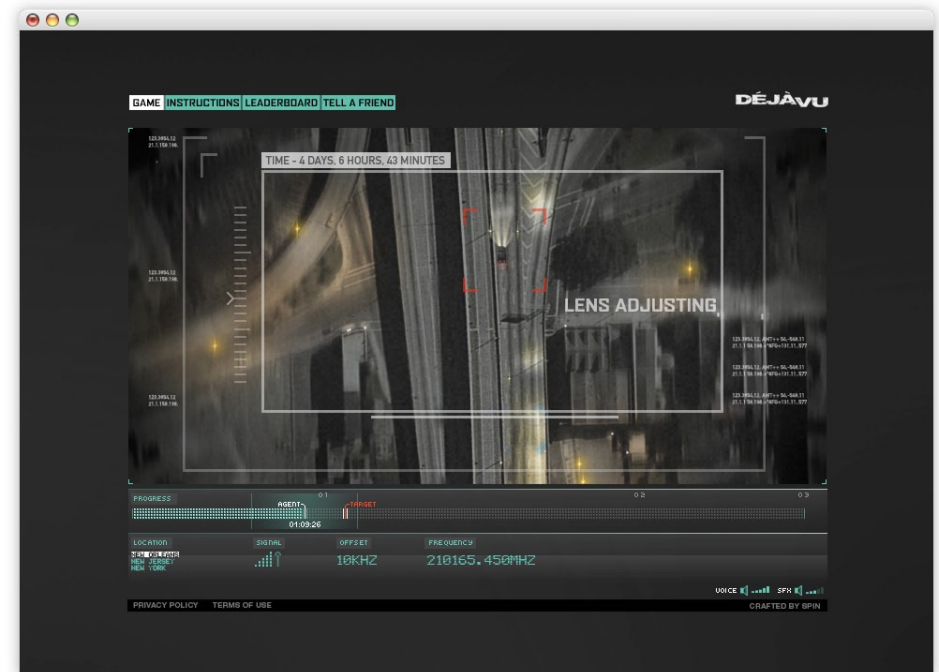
GAME INSTRUCTIONS LEADERBOARD TELL A FRIEND

DÉJÀVU

123.3956.12
21.1.158.196

TIME - 4 DAYS, 6 HOURS, 43 MINUTES

123.3956.12
21.1.158.196

LENS ADJUSTING

123.3956.12
21.1.158.196

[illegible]

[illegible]

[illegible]

PROGRESS

01

02

03

AGENT

TARGET

01:09:26

LOCATION

NEW ORLEANS
NEW JERSEY
NEW YORK

SIGNAL

OFFSET

10KHZ

FREQUENCY

210165.450MHZ

VOICE

SFX

PRIVACY POLICY TERMS OF USE

CRAFTED BY SPIN